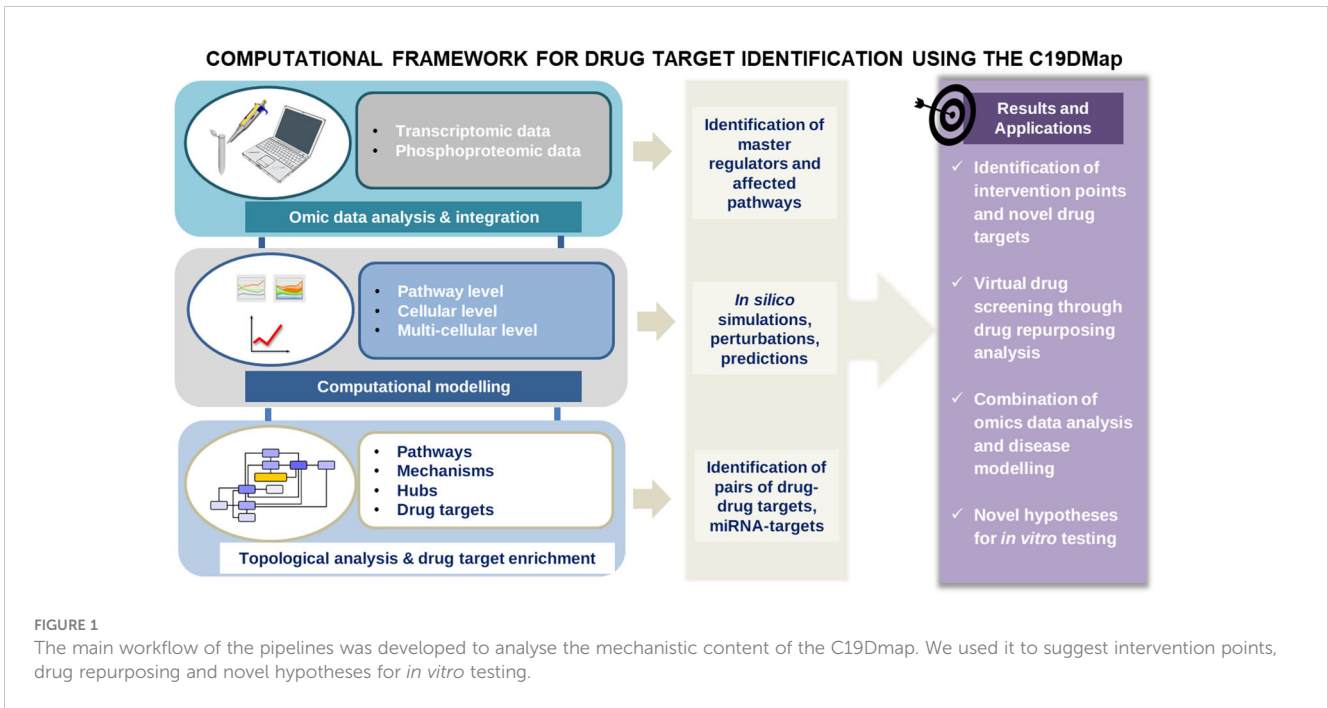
COMPUTATIONAL FRAMEWORK FOR DRUG TARGET IDENTIFICATION USING THE C19DMap

• Transcriptomic data
• Phosphoproteomic data

Omic data analysis & integration

Identification of master regulators and affected pathways

• Pathway level
• Cellular level
• Multi-cellular level

Computational modelling

*In silico* simulations, perturbations, predictions

• Pathways
• Mechanisms
• Hubs
• Drug targets

Topological analysis & drug target enrichment

Identification of pairs of drug-drug targets, miRNA-targets

Results and Applications

✓ Identification of intervention points and novel drug targets

✓ Virtual drug screening through drug repurposing analysis

✓ Combination of omics data analysis and disease modelling

✓ Novel hypotheses for *in vitro* testing

FIGURE 1
The main workflow of the pipelines was developed to analyse the mechanistic content of the C19Dmap. We used it to suggest intervention points, drug repurposing and novel hypotheses for *in vitro* testing.